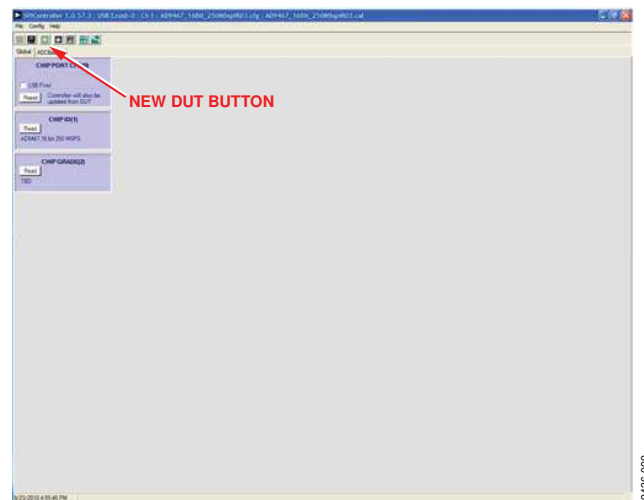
SPIController 1.0.57.3 : USB Lcusb-0 : CS 1 : AD9467_16Bit_250MSpsR03.cfg : AD9467_16Bit_250MSpsR03.cal

File Config Help

Global ADCBase

CHIP PORT CONFIG

USB First

Read Controller will also be updated from DUT

CHIP ID(1)

Read

AD9467 16 bit 250 MSPS

CHIP GRADE(2)

Read

TBD

NEW DUT BUTTON

9/23/2010 4:55:40 PM

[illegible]